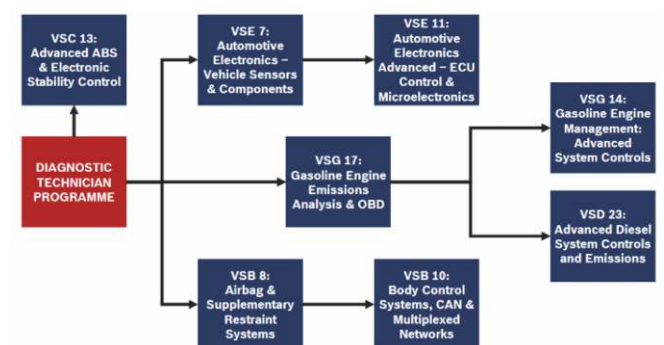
VSC 13: Advanced ABS & Electronic Stability Control

VSE 7: Automotive Electronics – Vehicle Sensors & Components

VSE 11: Automotive Electronics Advanced – ECU Control & Microelectronics

DIAGNOSTIC TECHNICIAN PROGRAMME

VSG 17: Gasoline Engine Emissions Analysis & OBD

VSG 14: Gasoline Engine Management: Advanced System Controls

VSD 23: Advanced Diesel System Controls and Emissions

VSB 8: Airbag & Supplementary Restraint Systems

VSB 10: Body Control Systems, CAN & Multiplexed Networks